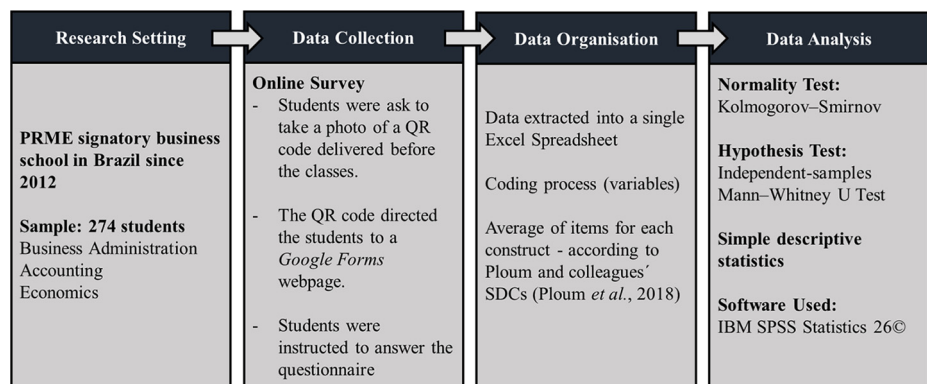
Research Setting

PRME signatory business school in Brazil since 2012

Sample: 274 students
Business Administration
Accounting
Economics

Data Collection

Online Survey
- Students were ask to take a photo of a QR code delivered before the classes.
- The QR code directed the students to a *Google Forms* webpage.
- Students were instructed to answer the questionnaire

Data Organisation

Data extracted into a single Excel Spreadsheet

Coding process (variables)

Average of items for each construct - according to Ploum and colleagues´ SDCs (Ploum *et al.*, 2018)

Data Analysis

Normality Test:
Kolmogorov–Smirnov

Hypothesis Test:
Independent-samples Mann–Whitney U Test

Simple descriptive statistics

Software Used:
IBM SPSS Statistics 26©